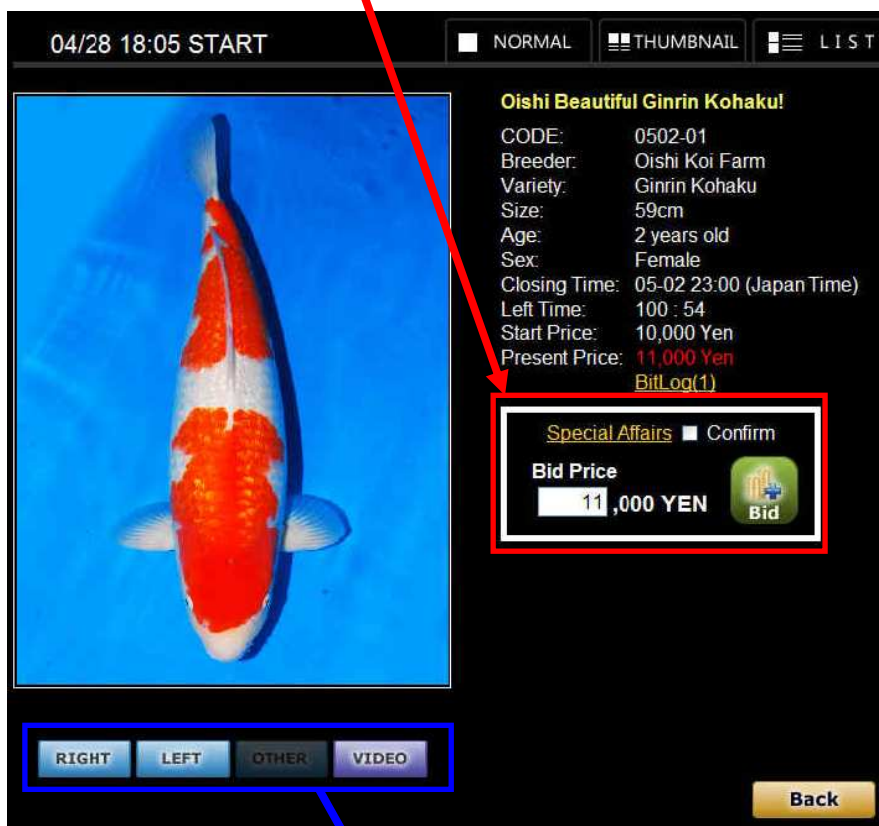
04/28 18:05 START

NORMAL

THUMBNAIL

LIST

Oishi Beautiful Ginrin Kohaku!

| | |
|---|---|
| CODE: | 0502-01 |
| Breeder: | Oishi Koi Farm |
| Variety: | Ginrin Kohaku |
| Size: | 59cm |
| Age: | 2 years old |
| Sex: | Female |
| Closing Time: | 05-02 23:00 (Japan Time) |
| Left Time: | 100 : 54 |
| Start Price: | 10,000 Yen |
| Present Price: | 11,000 Yen |
| | BitLog(1) |

Special Affairs Confirm

Bid Price

11 ,000 YEN

Bid

RIGHT LEFT OTHER VIDEO

Back